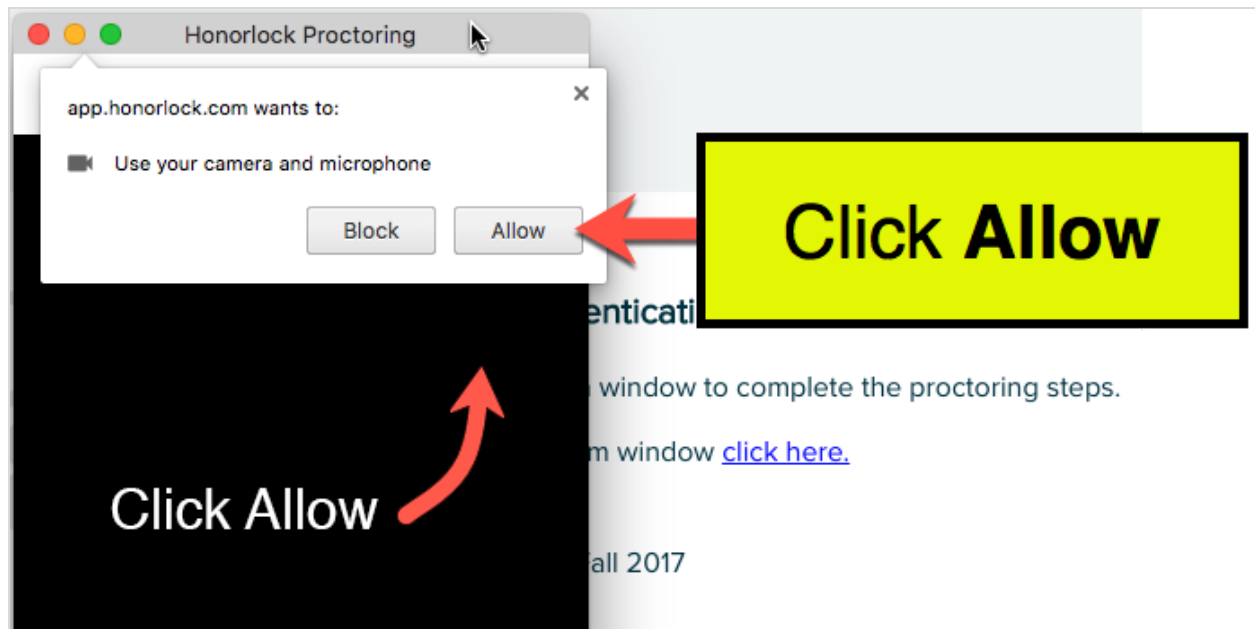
Honorlock Proctoring

app.honorlock.com wants to:

Use your camera and microphone

Block

Allow

×

Click **Allow**

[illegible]enticati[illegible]

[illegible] window to complete the proctoring steps.

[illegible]m window click here.

Click Allow

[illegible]all 2017